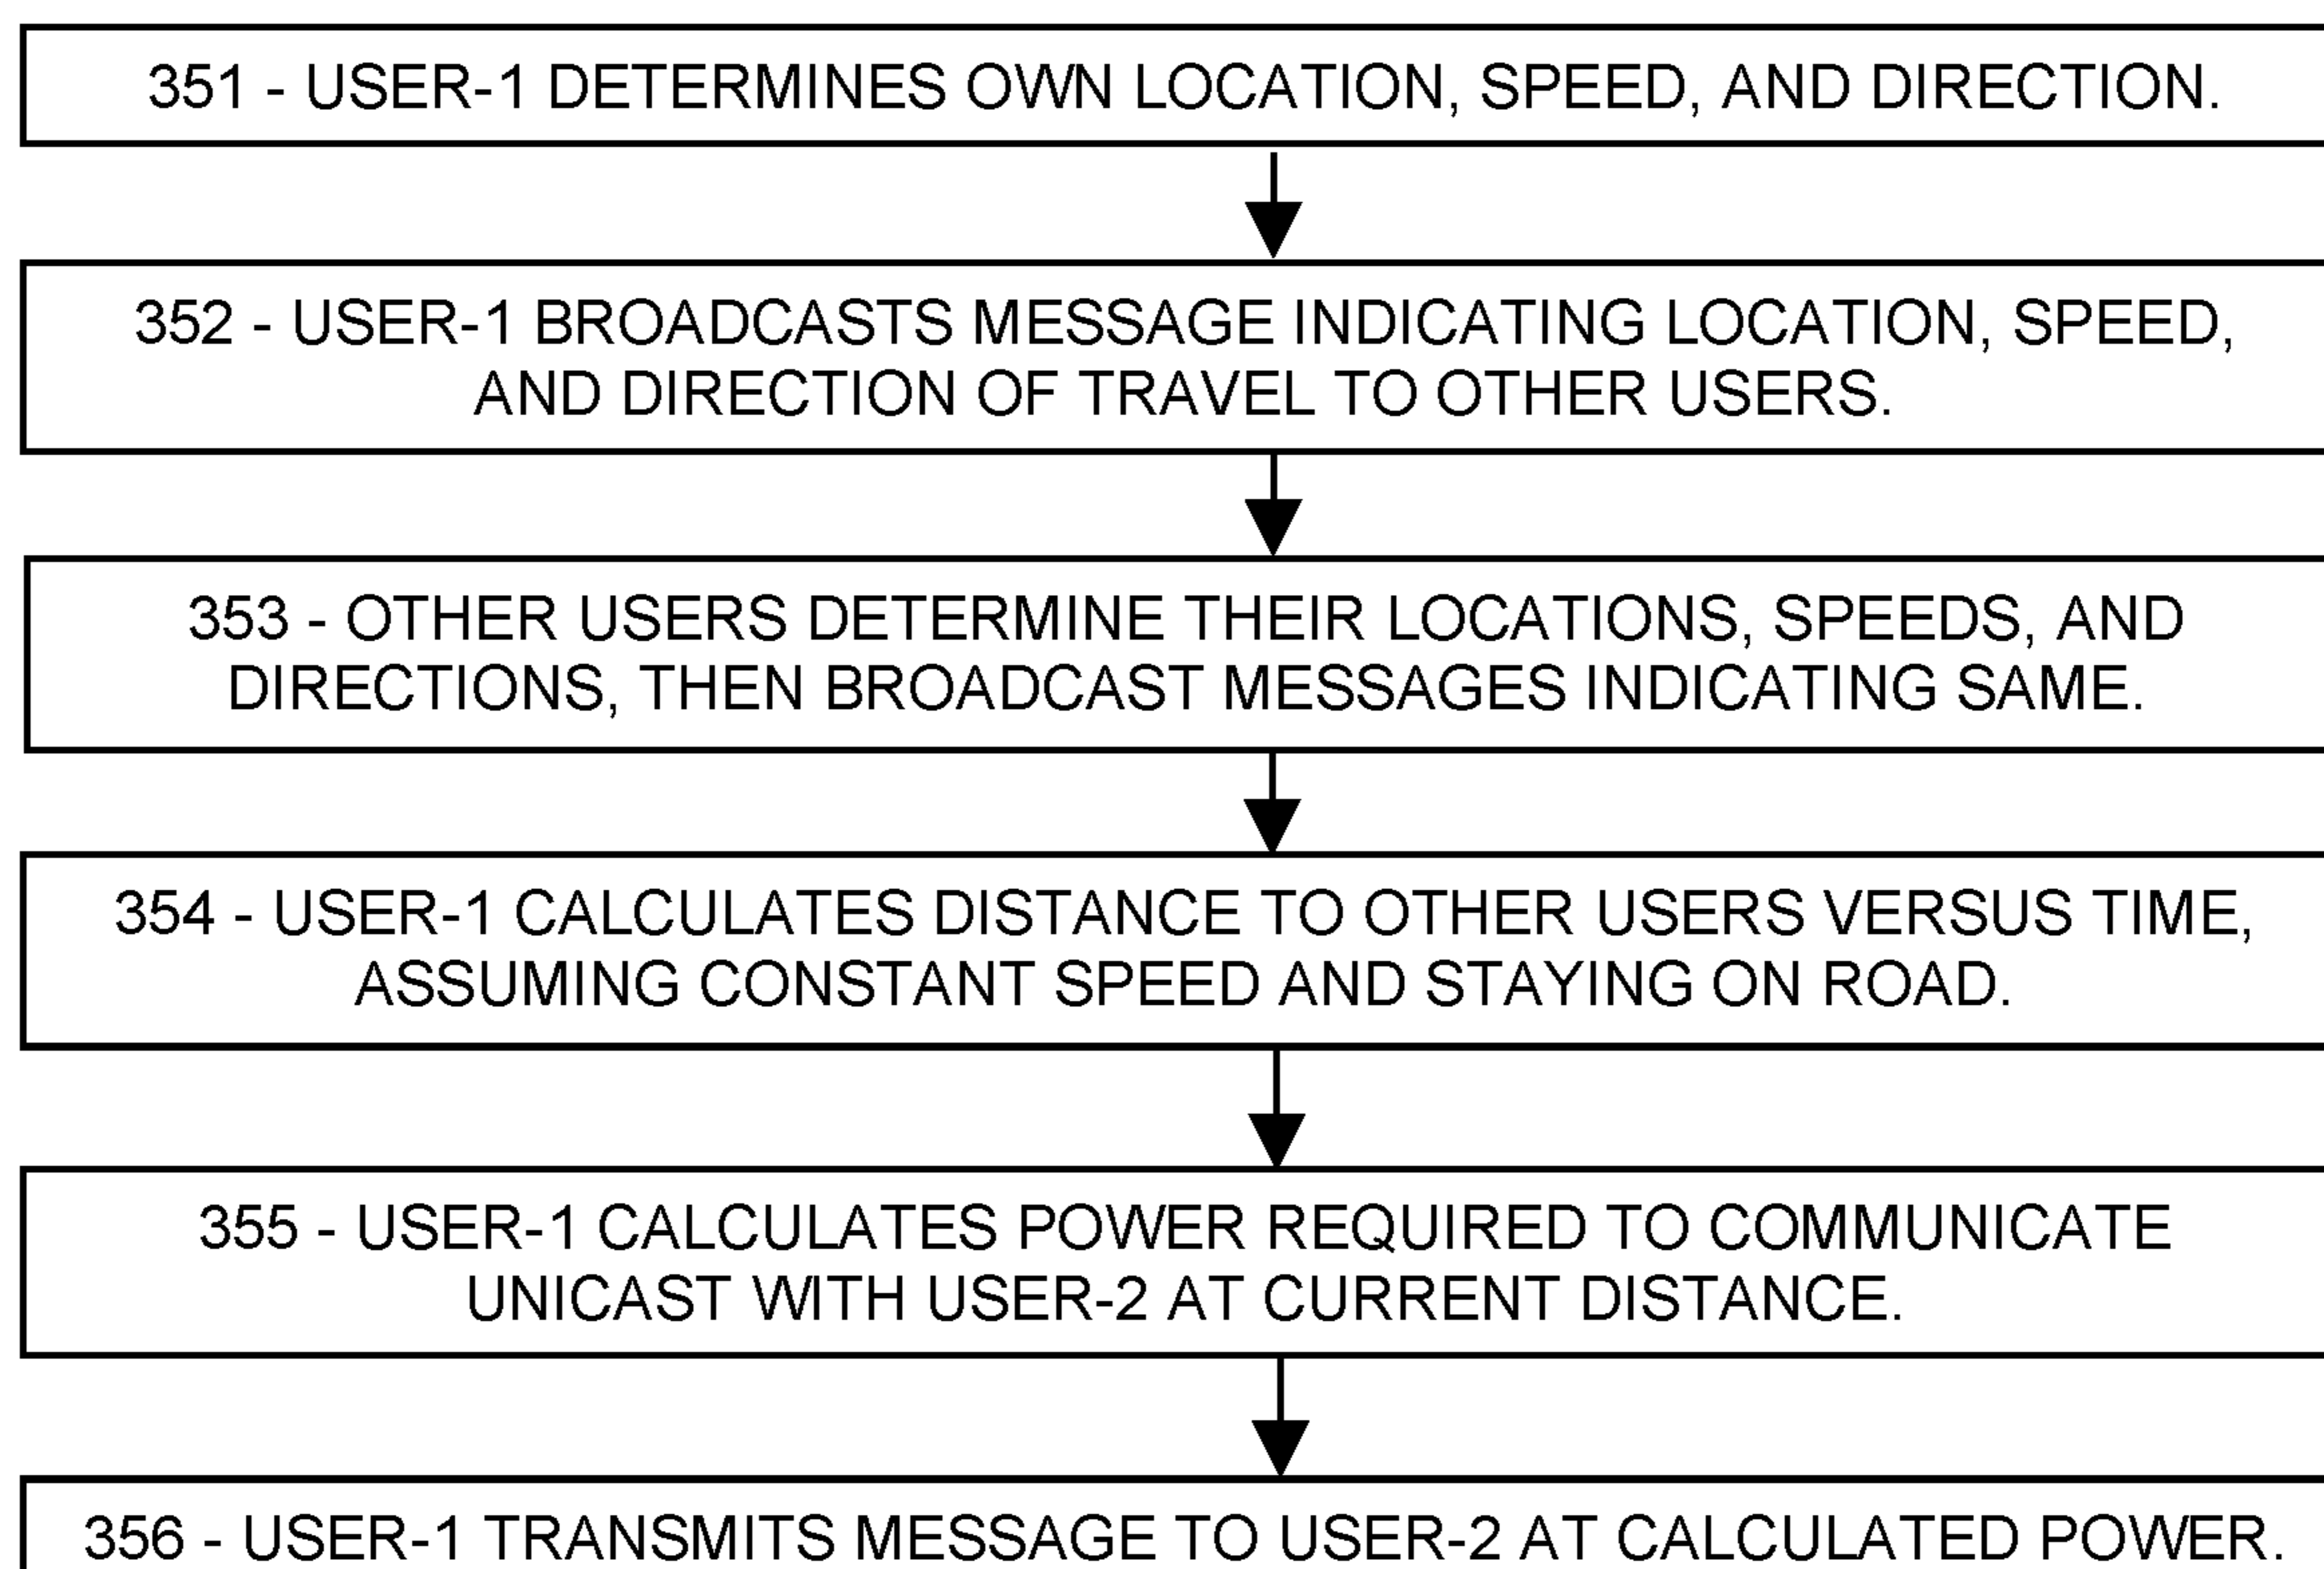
351 - USER-1 DETERMINES OWN LOCATION, SPEED, AND DIRECTION.

352 - USER-1 BROADCASTS MESSAGE INDICATING LOCATION, SPEED, AND DIRECTION OF TRAVEL TO OTHER USERS.

353 - OTHER USERS DETERMINE THEIR LOCATIONS, SPEEDS, AND DIRECTIONS, THEN BROADCAST MESSAGES INDICATING SAME.

354 - USER-1 CALCULATES DISTANCE TO OTHER USERS VERSUS TIME, ASSUMING CONSTANT SPEED AND STAYING ON ROAD.

355 - USER-1 CALCULATES POWER REQUIRED TO COMMUNICATE UNICAST WITH USER-2 AT CURRENT DISTANCE.

356 - USER-1 TRANSMITS MESSAGE TO USER-2 AT CALCULATED POWER.